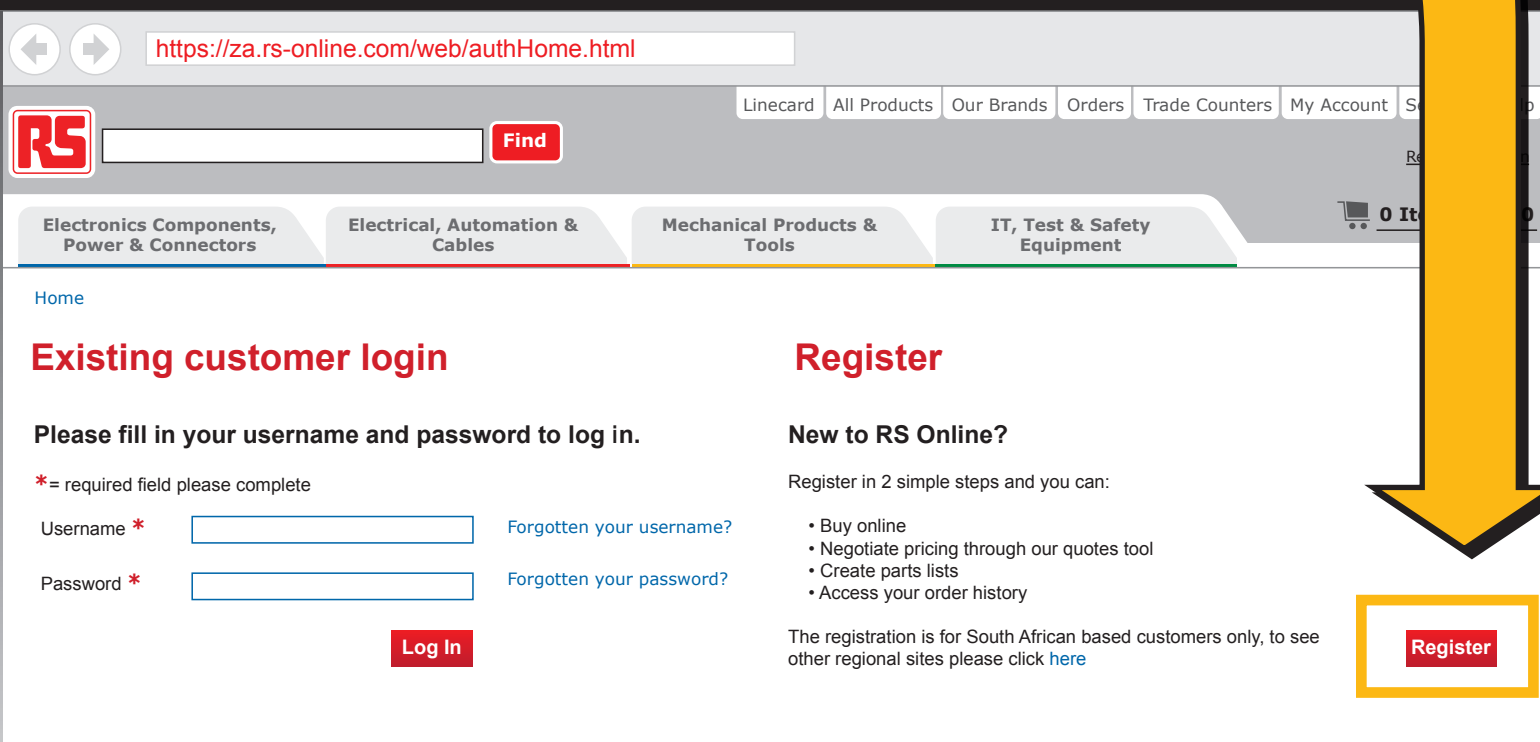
https://za.rs-online.com/web/authHome.html

Linecard | All Products | Our Brands | Orders | Trade Counters | My Account | S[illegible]

RS

Find

Re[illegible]

0 It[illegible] 0

Electronics Components, Power & Connectors

Electrical, Automation & Cables

Mechanical Products & Tools

IT, Test & Safety Equipment

Home

Existing customer login

Please fill in your username and password to log in.

*= required field please complete

Username *

Forgotten your username?

Password *

Forgotten your password?

Log In

Register

New to RS Online?

Register in 2 simple steps and you can:

• Buy online
• Negotiate pricing through our quotes tool
• Create parts lists
• Access your order history

The registration is for South African based customers only, to see other regional sites please click here

Register